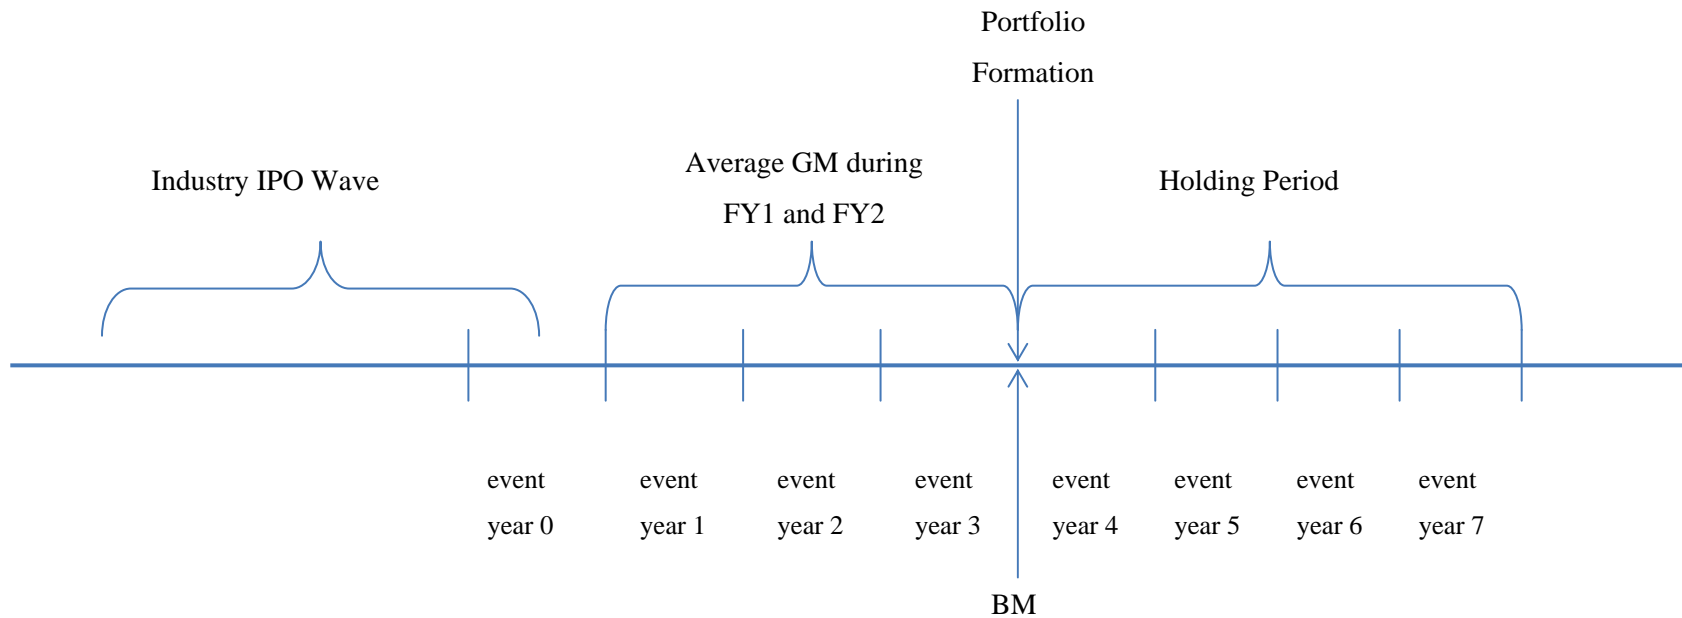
Portfolio Formation

Industry IPO Wave

Average GM during FY1 and FY2

Holding Period

event year 0

event year 1

event year 2

event year 3

event year 4

event year 5

event year 6

event year 7

BM